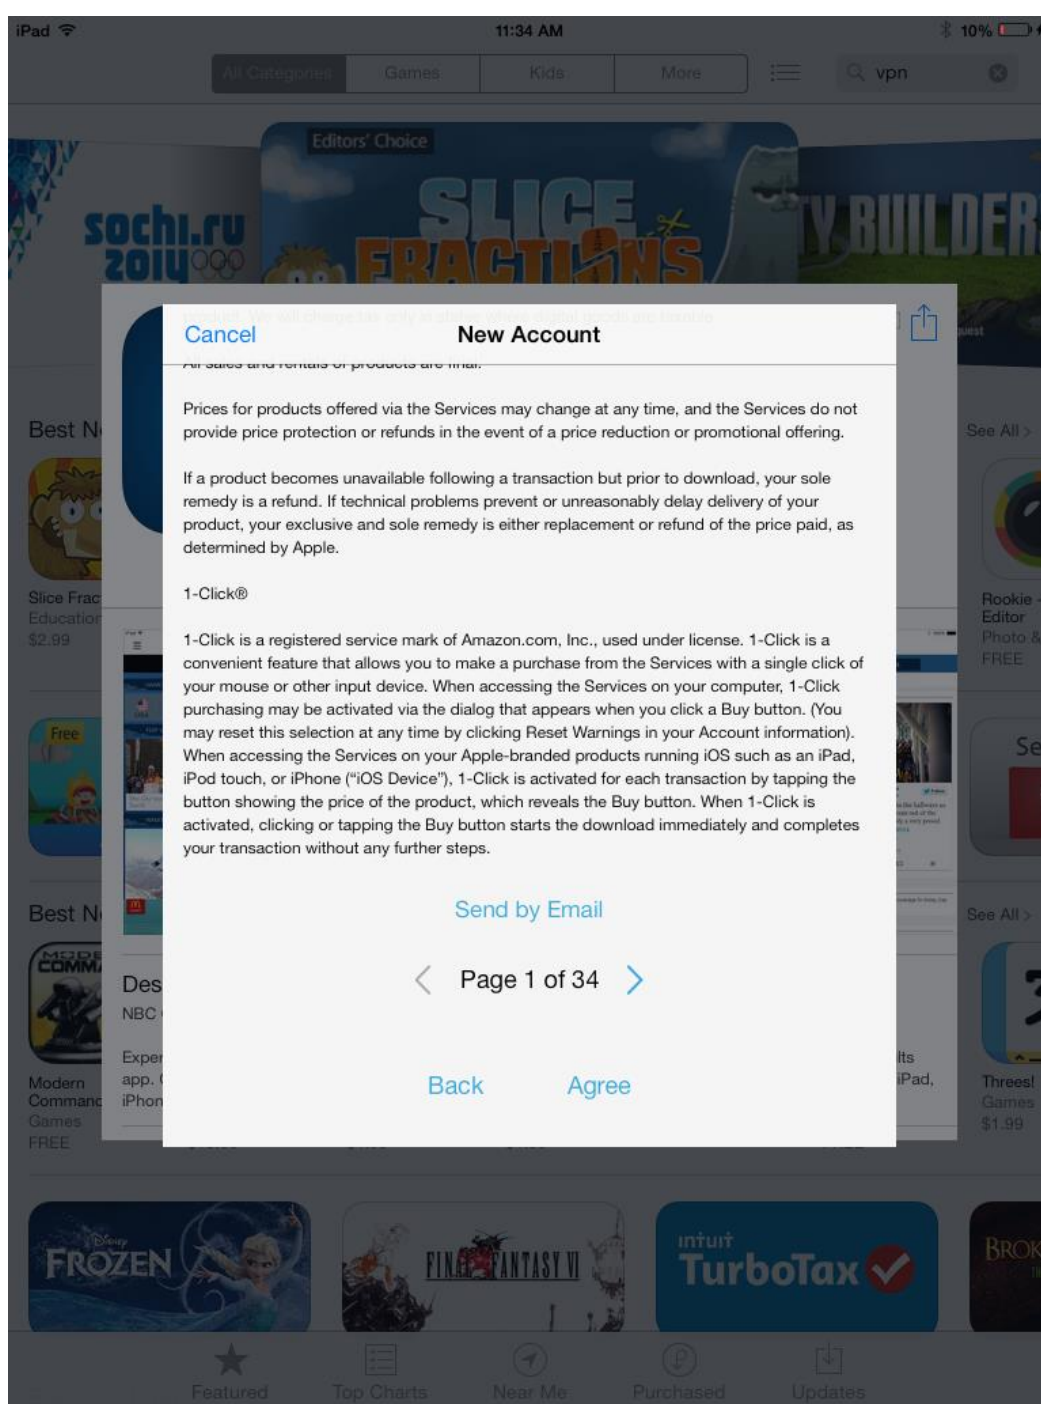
iPad 11:34 AM 10%

All Categories Games Kids More

vpn

Editors' Choice

sochi.ru 2014

SLICE FRACTIONS

TY BUILDER

Best N

See All >

Slice Frac
Education
$2.99

Rookie
Editor
Photo &
FREE

Free

Se

Best N

See All >

Modern Command
Games
FREE

Des
NBC

Exper app. iPhon

lts iPad,

Threes!
Games
$1.99

Cancel

New Account

All sales and rentals of products are final.

Prices for products offered via the Services may change at any time, and the Services do not provide price protection or refunds in the event of a price reduction or promotional offering.

If a product becomes unavailable following a transaction but prior to download, your sole remedy is a refund. If technical problems prevent or unreasonably delay delivery of your product, your exclusive and sole remedy is either replacement or refund of the price paid, as determined by Apple.

1-Click®

1-Click is a registered service mark of Amazon.com, Inc., used under license. 1-Click is a convenient feature that allows you to make a purchase from the Services with a single click of your mouse or other input device. When accessing the Services on your computer, 1-Click purchasing may be activated via the dialog that appears when you click a Buy button. (You may reset this selection at any time by clicking Reset Warnings in your Account information). When accessing the Services on your Apple-branded products running iOS such as an iPad, iPod touch, or iPhone ("iOS Device"), 1-Click is activated for each transaction by tapping the button showing the price of the product, which reveals the Buy button. When 1-Click is activated, clicking or tapping the Buy button starts the download immediately and completes your transaction without any further steps.

Send by Email

Page 1 of 34

Back Agree

FROZEN

FINAL FANTASY VI

intuit TurboTax

BROK

Featured Top Charts Near Me Purchased Updates